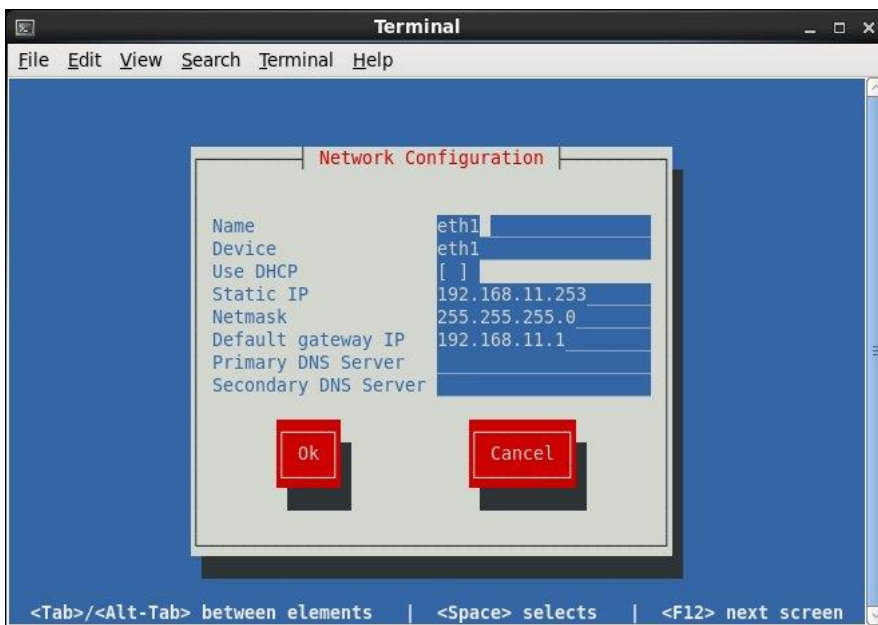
Terminal

File Edit View Search Terminal Help

Network Configuration

| | |
|---|---|
| Name | eth1 |
| Device | eth1 |
| Use DHCP | [ ] |
| Static IP | 192.168.11.253 |
| Netmask | 255.255.255.0 |
| Default gateway IP | 192.168.11.1 |
| Primary DNS Server | |
| Secondary DNS Server | |

Ok

Cancel

<Tab>/<Alt-Tab> between elements | <Space> selects | <F12> next screen